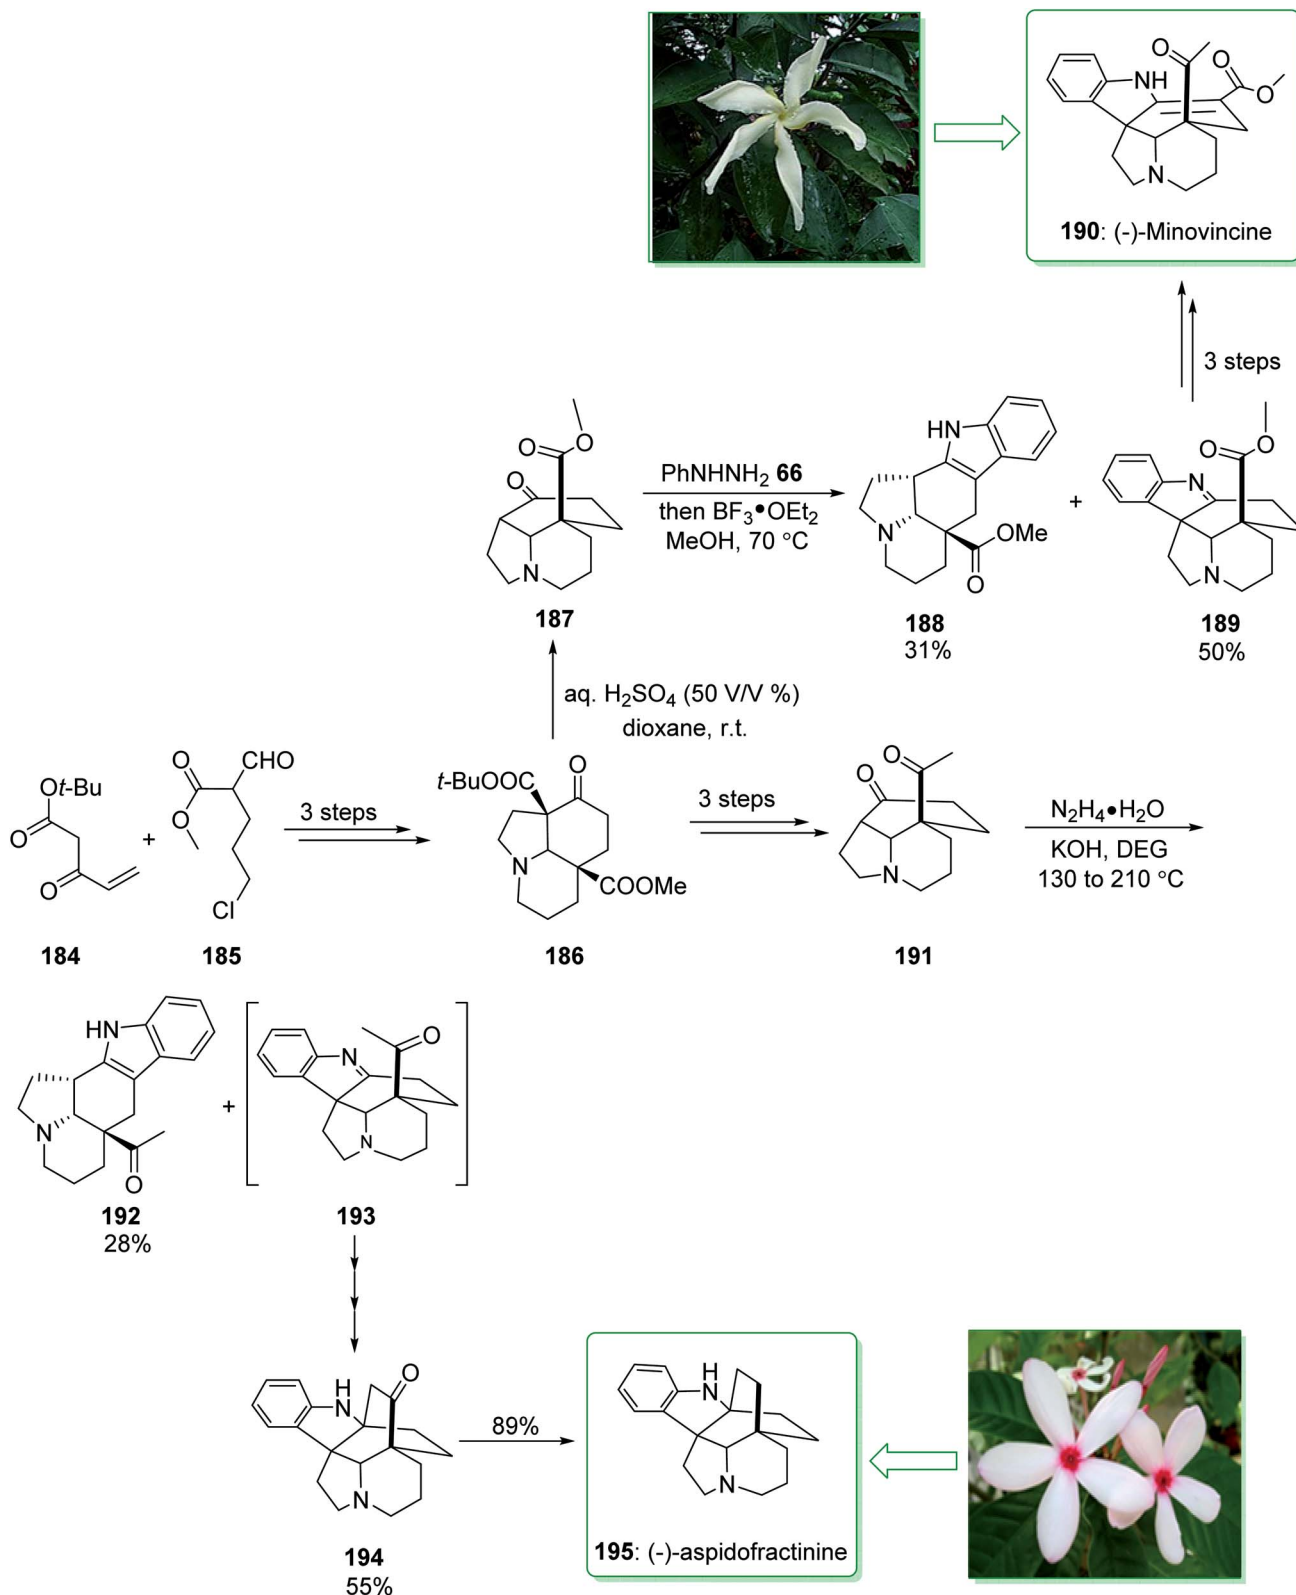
NH
O
O
O
N
190: (-)-Minovincine

3 steps

O
O
O
N
187

PhNHNH$_2$ 66
then BF$_3$•OEt$_2$
MeOH, 70 °C

HN
N
OMe
O
188
31%

+

N
O
O
N
189
50%

aq. H$_2$SO$_4$ (50 V/V %)
dioxane, r.t.

O$t$-Bu
O
O
184

+

O
CHO
O
Cl
185

3 steps

$t$-BuOOC
O
N
COOMe
186

3 steps

O
O
N
191

N$_2$H$_4$•H$_2$O
KOH, DEG
130 to 210 °C

HN
N
O
192
28%

+

N
O
N
193

H
N
O
N
194
55%

89%

H
N
N
195: (-)-aspidofractinine